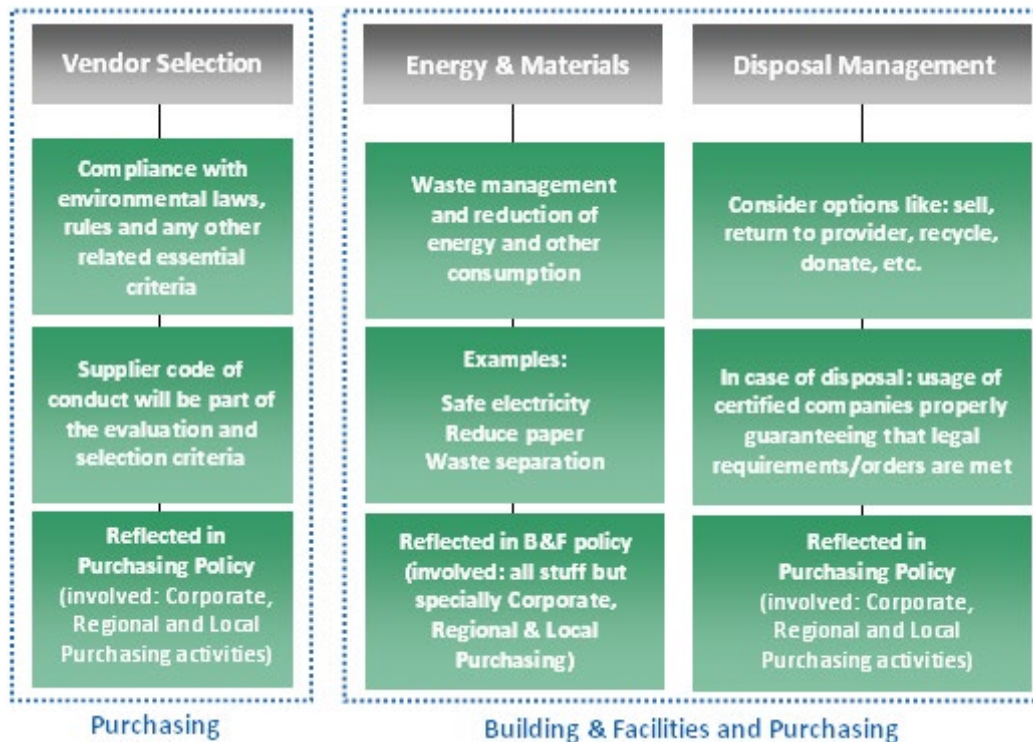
Vendor Selection

Compliance with environmental laws, rules and any other related essential criteria

Supplier code of conduct will be part of the evaluation and selection criteria

Reflected in Purchasing Policy (involved: Corporate, Regional and Local Purchasing activities)

Purchasing

Energy & Materials

Waste management and reduction of energy and other consumption

Examples:
Safe electricity
Reduce paper
Waste separation

Reflected in B&F policy (involved: all stuff but specially Corporate, Regional & Local Purchasing)

Disposal Management

Consider options like: sell, return to provider, recycle, donate, etc.

In case of disposal: usage of certified companies properly guaranteeing that legal requirements/orders are met

Reflected in Purchasing Policy (involved: Corporate, Regional and Local Purchasing activities)

Building & Facilities and Purchasing